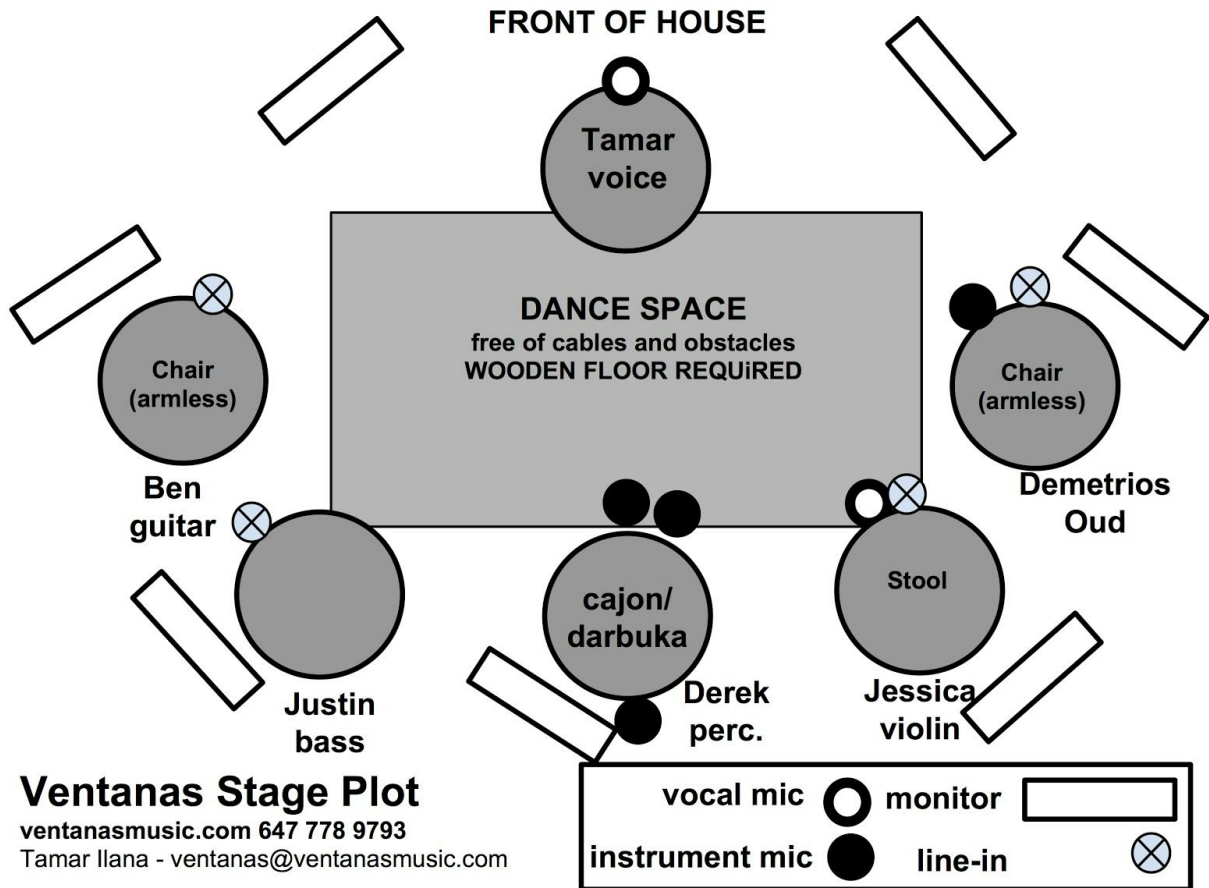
FRONT OF HOUSE

Tamar voice

DANCE SPACE
free of cables and obstacles
WOODEN FLOOR REQUiRED

Chair (armless)

Ben guitar

Chair (armless)

Demetrios Oud

cajon/ darbuka

Stool

Justin bass

Derek perc.

Jessica violin

Ventanas Stage Plot
ventanasmusic.com 647 778 9793
Tamar Ilana - ventanas@ventanasmusic.com

vocal mic
monitor
instrument mic
line-in